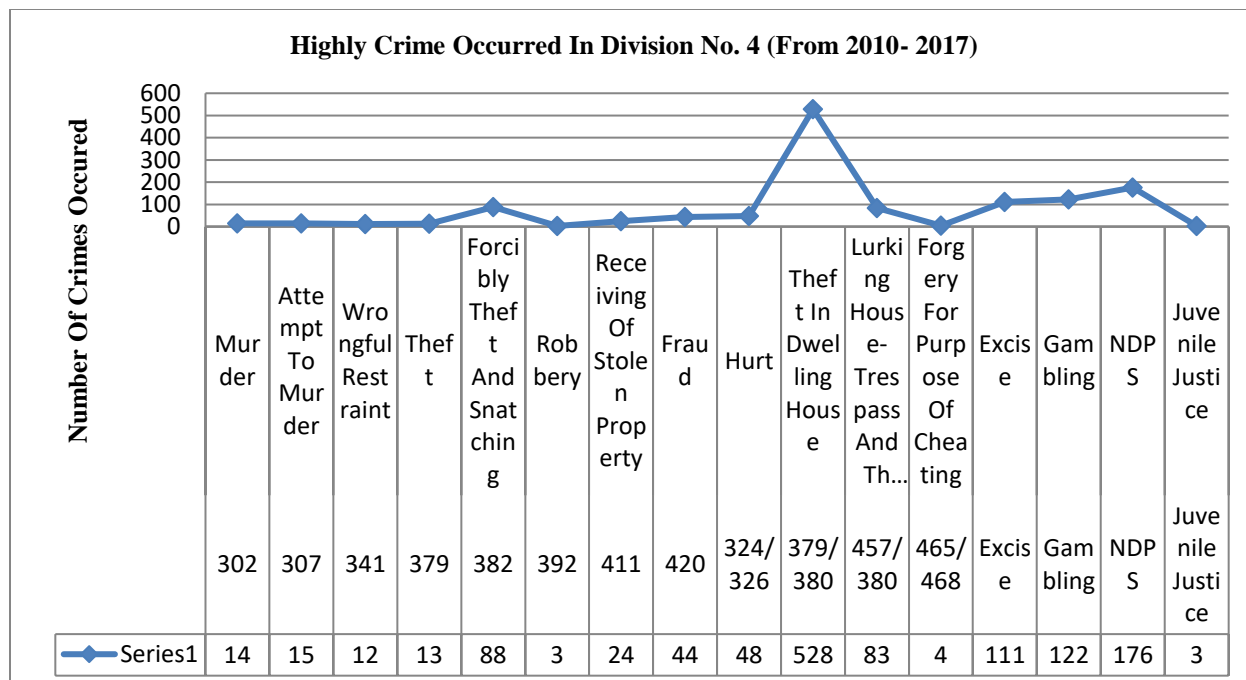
Highly Crime Occurred In Division No. 4 (From 2010- 2017)

Number Of Crimes Occured

600
500
400
300
200
100
0

| | Murder | Attempt To Murder | Wrongful Restraint | Theft | Forcibly Theft And Snatching | Robbery | Receiving Of Stolen Property | Fraud | Hurt | Theft In Dwelling House | Lurking House-Trespass And Th... | Forgery For Purpose Of Cheating | Excise | Gambling | NDPS | Juvenile Justice |
|---|---|---|---|---|---|---|---|---|---|---|---|---|---|---|---|---|
| | 302 | 307 | 341 | 379 | 382 | 392 | 411 | 420 | 324/326 | 379/380 | 457/380 | 465/468 | Excise | Gambling | NDPS | Juvenile Justice |
| Series1 | 14 | 15 | 12 | 13 | 88 | 3 | 24 | 44 | 48 | 528 | 83 | 4 | 111 | 122 | 176 | 3 |